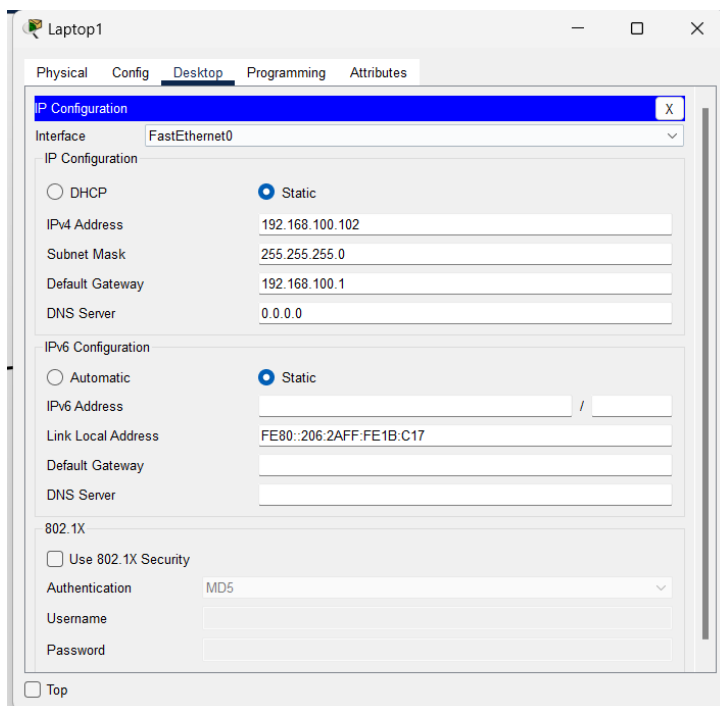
Laptop1

Physical Config Desktop Programming Attributes

IP Configuration X

Interface FastEthernet0

IP Configuration

DHCP Static

IPv4 Address 192.168.100.102

Subnet Mask 255.255.255.0

Default Gateway 192.168.100.1

DNS Server 0.0.0.0

IPv6 Configuration

Automatic Static

IPv6 Address /

Link Local Address FE80::206:2AFF:FE1B:C17

Default Gateway

DNS Server

802.1X

Use 802.1X Security

Authentication MD5

Username

Password

Top